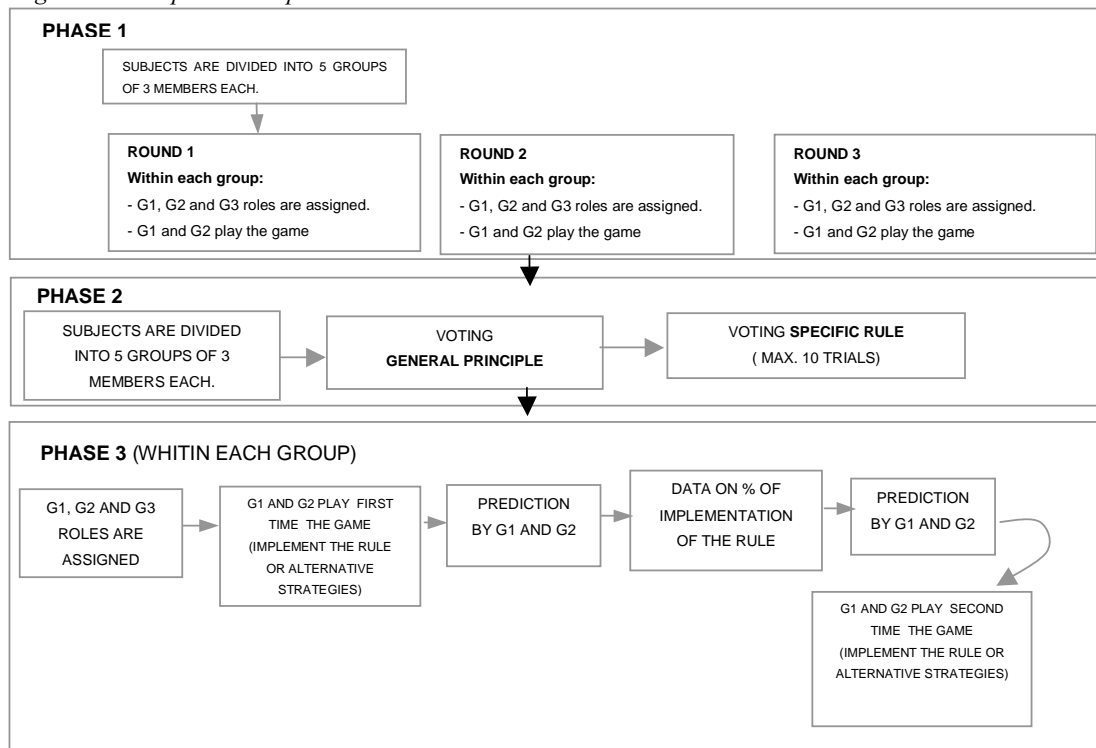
PHASE 1

SUBJECTS ARE DIVIDED INTO 5 GROUPS OF 3 MEMBERS EACH.

ROUND 1
Within each group:
- G1, G2 and G3 roles are assigned.
- G1 and G2 play the game

ROUND 2
Within each group:
- G1, G2 and G3 roles are assigned.
- G1 and G2 play the game

ROUND 3
Within each group:
- G1, G2 and G3 roles are assigned.
- G1 and G2 play the game

PHASE 2

SUBJECTS ARE DIVIDED INTO 5 GROUPS OF 3 MEMBERS EACH.

VOTING
GENERAL PRINCIPLE

VOTING SPECIFIC RULE
( MAX. 10 TRIALS)

PHASE 3 (WHITIN EACH GROUP)

G1, G2 AND G3 ROLES ARE ASSIGNED

G1 AND G2 PLAY FIRST TIME THE GAME (IMPLEMENT THE RULE OR ALTERNATIVE STRATEGIES)

PREDICTION BY G1 AND G2

DATA ON % OF IMPLEMENTATION OF THE RULE

PREDICTION BY G1 AND G2

G1 AND G2 PLAY SECOND TIME THE GAME (IMPLEMENT THE RULE OR ALTERNATIVE STRATEGIES)